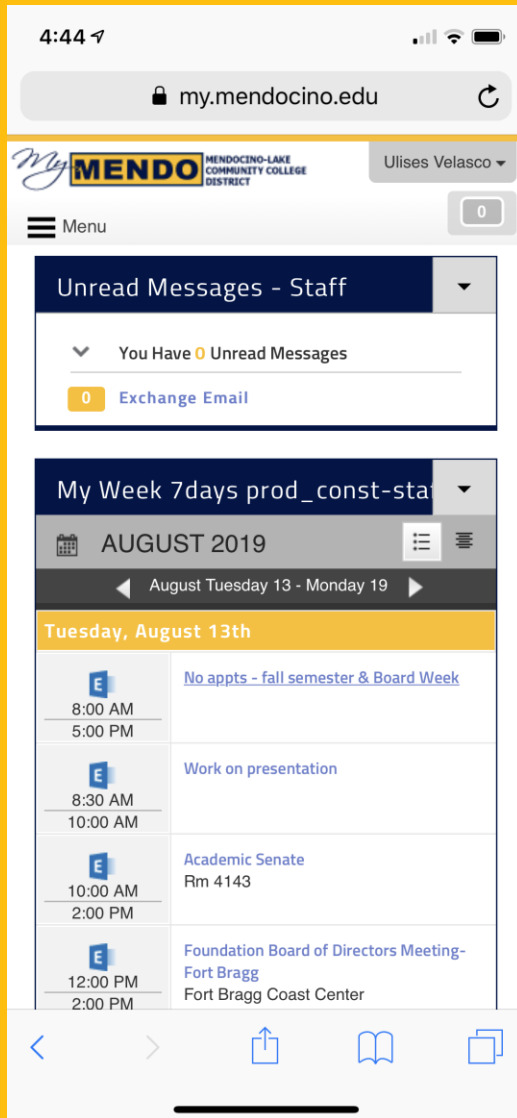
4:44

my.mendocino.edu

My MENDO MENDOCINO-LAKE COMMUNITY COLLEGE DISTRICT

Ulises Velasco

0

Menu

Unread Messages - Staff

You Have 0 Unread Messages

0 Exchange Email

My Week 7days prod_const-stat

AUGUST 2019

August Tuesday 13 - Monday 19

Tuesday, August 13th

| | |
|---|---|
| E 8:00 AM 5:00 PM | No appts - fall semester & Board Week |
| E 8:30 AM 10:00 AM | Work on presentation |
| E 10:00 AM 2:00 PM | Academic Senate Rm 4143 |
| E 12:00 PM 2:00 PM | Foundation Board of Directors Meeting-Fort Bragg Fort Bragg Coast Center |